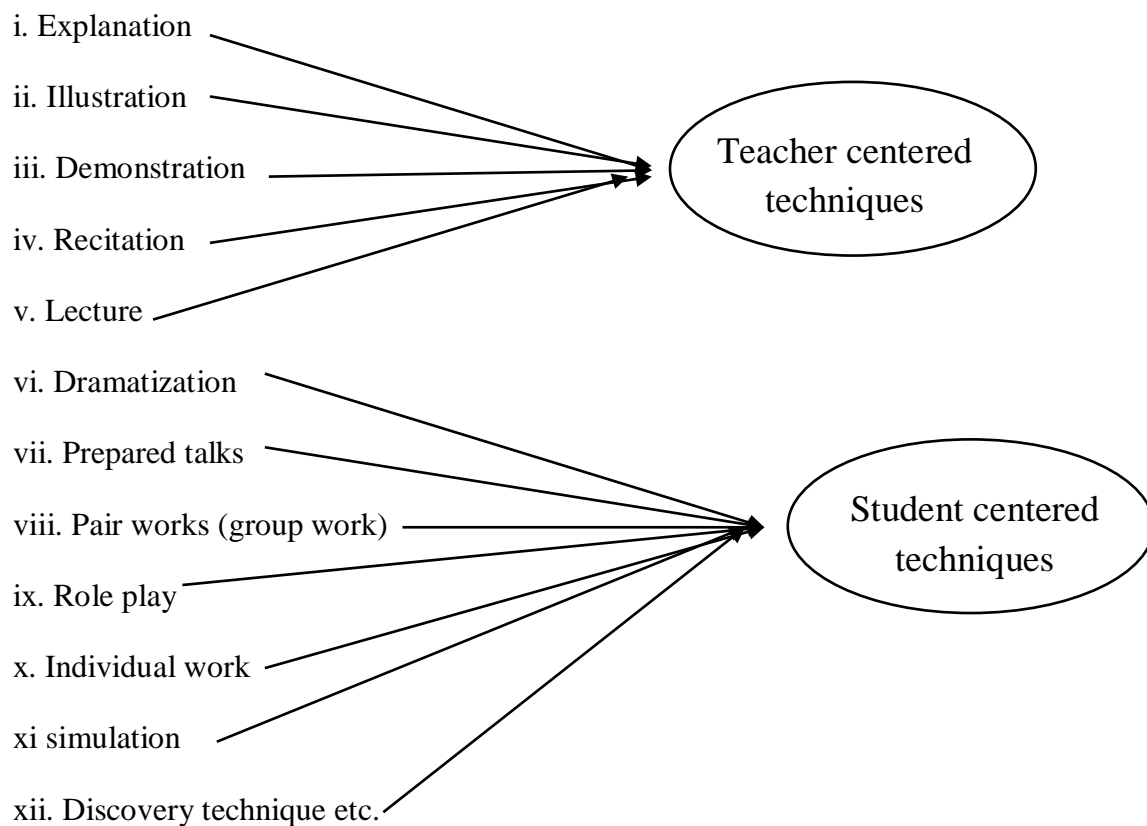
i. Explanation

ii. Illustration

iii. Demonstration

iv. Recitation

v. Lecture

Teacher centered techniques

vi. Dramatization

vii. Prepared talks

viii. Pair works (group work)

ix. Role play

x. Individual work

xi simulation

xii. Discovery technique etc.

Student centered techniques